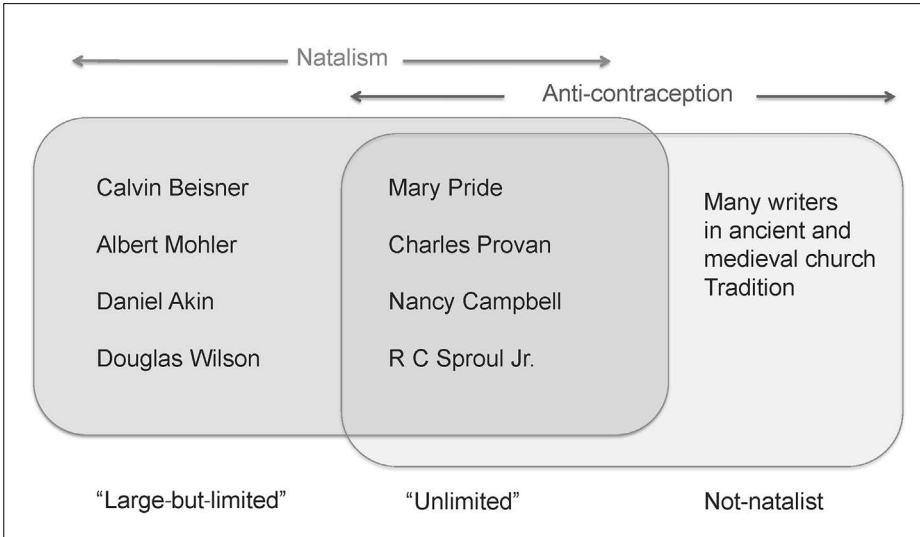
Natalism

Anti-contraception

Calvin Beisner

Albert Mohler

Daniel Akin

Douglas Wilson

Mary Pride

Charles Provan

Nancy Campbell

R C Sproul Jr.

Many writers in ancient and medieval church Tradition

"Large-but-limited"

"Unlimited"

Not-natalist